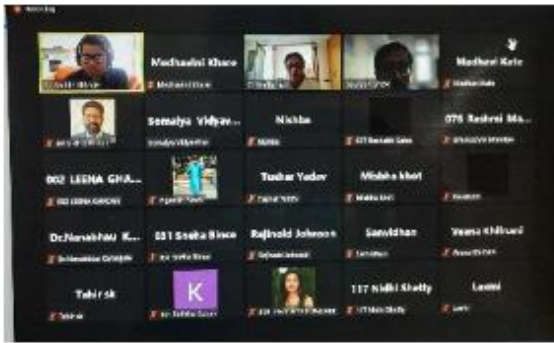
Recording

Medhashri Khare
Medhashri Khare

Madhavi Kale
Madhavi Kale

Somaiya Vidyav...
Somaiya Vidyavihar

Nishba
Nishba

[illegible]

076 Rashmi Ma...

002 LEENA GHA...
002 LEENA GANDHI

Tushar Yadav
Tushar Yadav

Mishika khot
Mishika khot

Dr.Nanabhau K...

051 Sneha Binoo

Rajinold Johnson

Samidhan

Veena Khilnani

Tahir sk

K

117 Nidhi Shetty
117 Nidhi Shetty

Laxmi